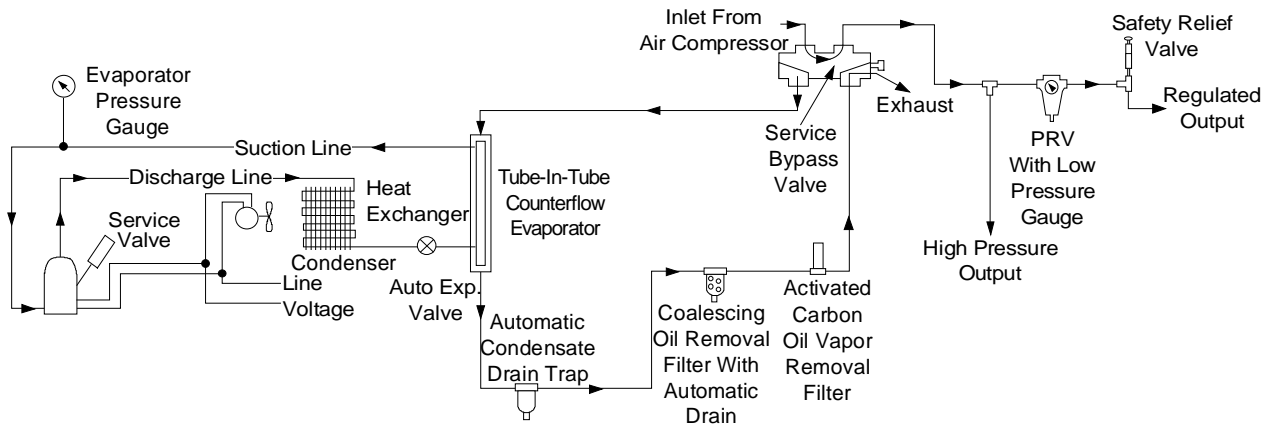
Inlet From
Air Compressor

Safety Relief
Valve

Evaporator
Pressure
Gauge

Exhaust

Regulated
Output

Service
Bypass
Valve

PRV
With Low
Pressure
Gauge

Suction Line

Discharge Line

Heat
Exchanger

Tube-In-Tube
Counterflow
Evaporator

Service
Valve

Condenser

High Pressure
Output

Line

Voltage

Auto Exp.
Valve

Automatic
Condensate
Drain Trap

Coalescing
Oil Removal
Filter With
Automatic
Drain

Activated
Carbon
Oil Vapor
Removal
Filter